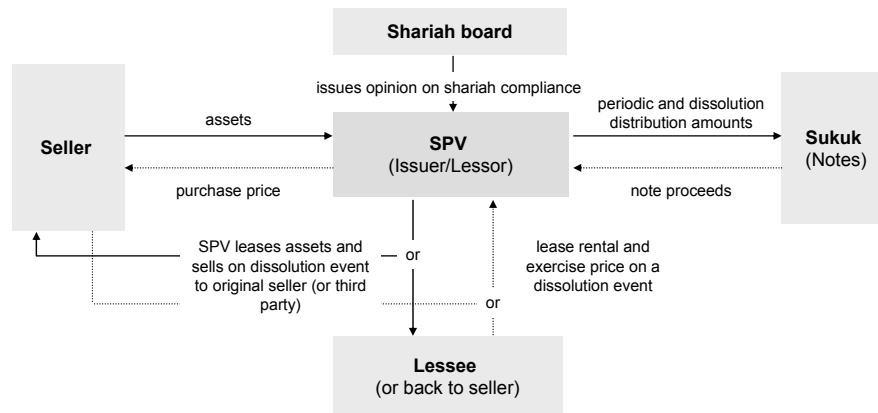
Shariah board

issues opinion on shariah compliance

Seller

assets

purchase price

SPV
(Issuer/Lessor)

periodic and dissolution distribution amounts

note proceeds

Sukuk
(Notes)

SPV leases assets and sells on dissolution event to original seller (or third party)

or

lease rental and exercise price on a dissolution event

or

Lessee
(or back to seller)